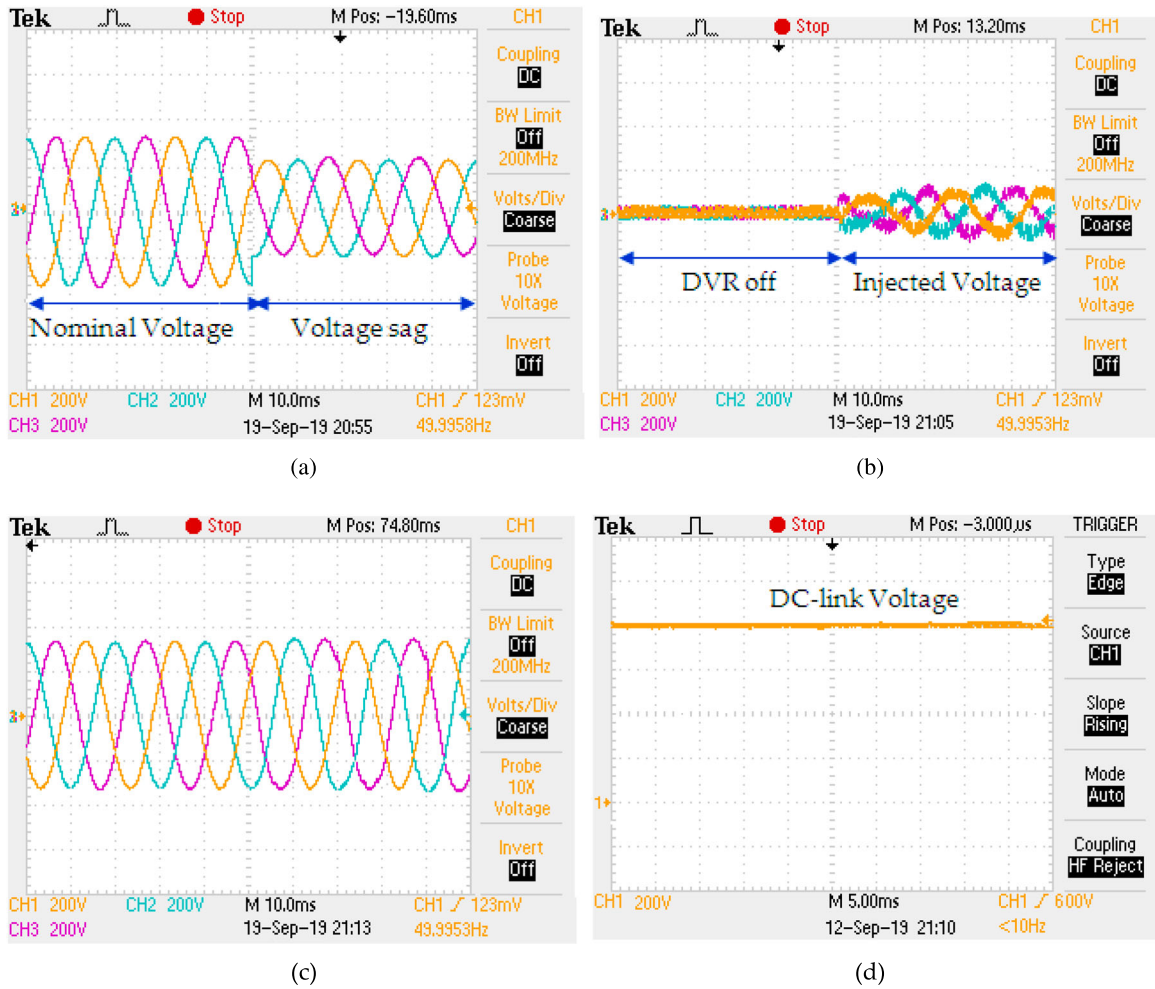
Tek Stop M Pos: -19.60ms CH1

Coupling DC

BW Limit Off 200MHz

Volts/Div Coarse

Probe 10X Voltage

Invert Off

Nominal Voltage

Voltage sag

CH1 200V CH2 200V M 10.0ms CH1 ∕ 123mV
CH3 200V 19-Sep-19 20:55 49.9958Hz

(a)

Tek Stop M Pos: 13.20ms CH1

Coupling DC

BW Limit Off 200MHz

Volts/Div Coarse

Probe 10X Voltage

Invert Off

DVR off

Injected Voltage

CH1 200V CH2 200V M 10.0ms CH1 ∕ 123mV
CH3 200V 19-Sep-19 21:05 49.9953Hz

(b)

Tek Stop M Pos: 74.80ms CH1

Coupling DC

BW Limit Off 200MHz

Volts/Div Coarse

Probe 10X Voltage

Invert Off

CH1 200V CH2 200V M 10.0ms CH1 ∕ 123mV
CH3 200V 19-Sep-19 21:13 49.9953Hz

(c)

Tek Stop M Pos: -3.000µs TRIGGER

Type Edge

Source CH1

Slope Rising

Mode Auto

Coupling HF Reject

DC-link Voltage

CH1 200V M 5.00ms CH1 ∕ 600V
12-Sep-19 21:10 <10Hz

(d)